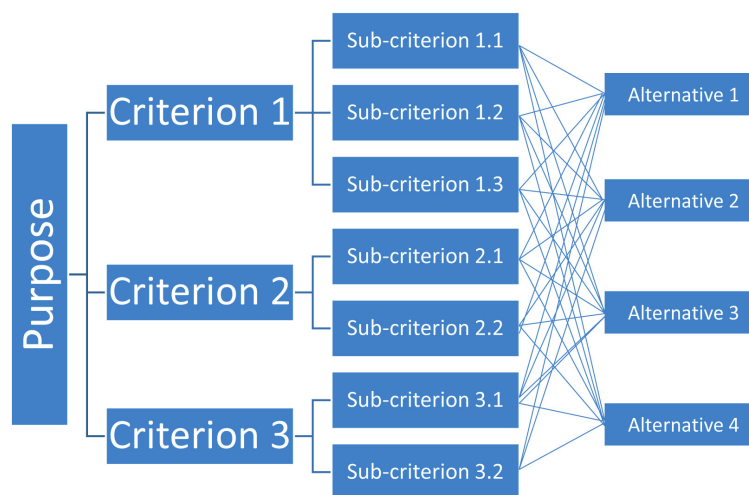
Purpose

Criterion 1

Criterion 2

Criterion 3

Sub-criterion 1.1

Sub-criterion 1.2

Sub-criterion 1.3

Sub-criterion 2.1

Sub-criterion 2.2

Sub-criterion 3.1

Sub-criterion 3.2

Alternative 1

Alternative 2

Alternative 3

Alternative 4